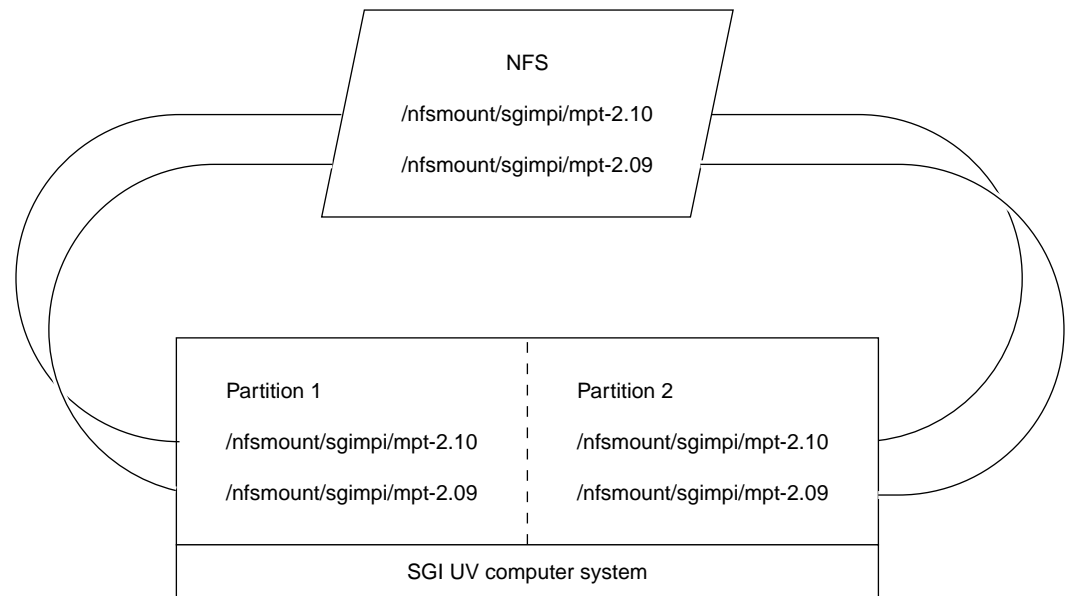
NFS

/nfsmount/sgimpi/mpt-2.10

/nfsmount/sgimpi/mpt-2.09

Partition 1

/nfsmount/sgimpi/mpt-2.10

/nfsmount/sgimpi/mpt-2.09

Partition 2

/nfsmount/sgimpi/mpt-2.10

/nfsmount/sgimpi/mpt-2.09

SGI UV computer system